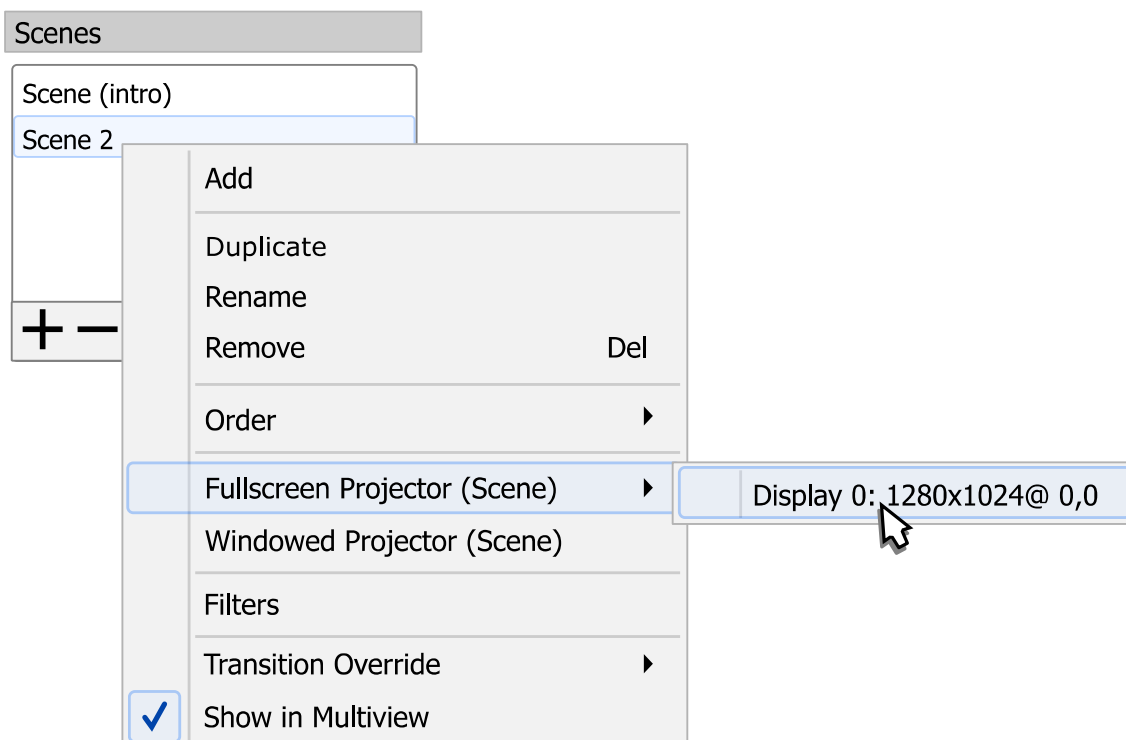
Scenes

Scene (intro)
Scene 2

+ −

Add

Duplicate
Rename
Remove Del

Order

Fullscreen Projector (Scene)
Windowed Projector (Scene)

Display 0: 1280x1024@ 0,0

Filters

Transition Override

Show in Multiview